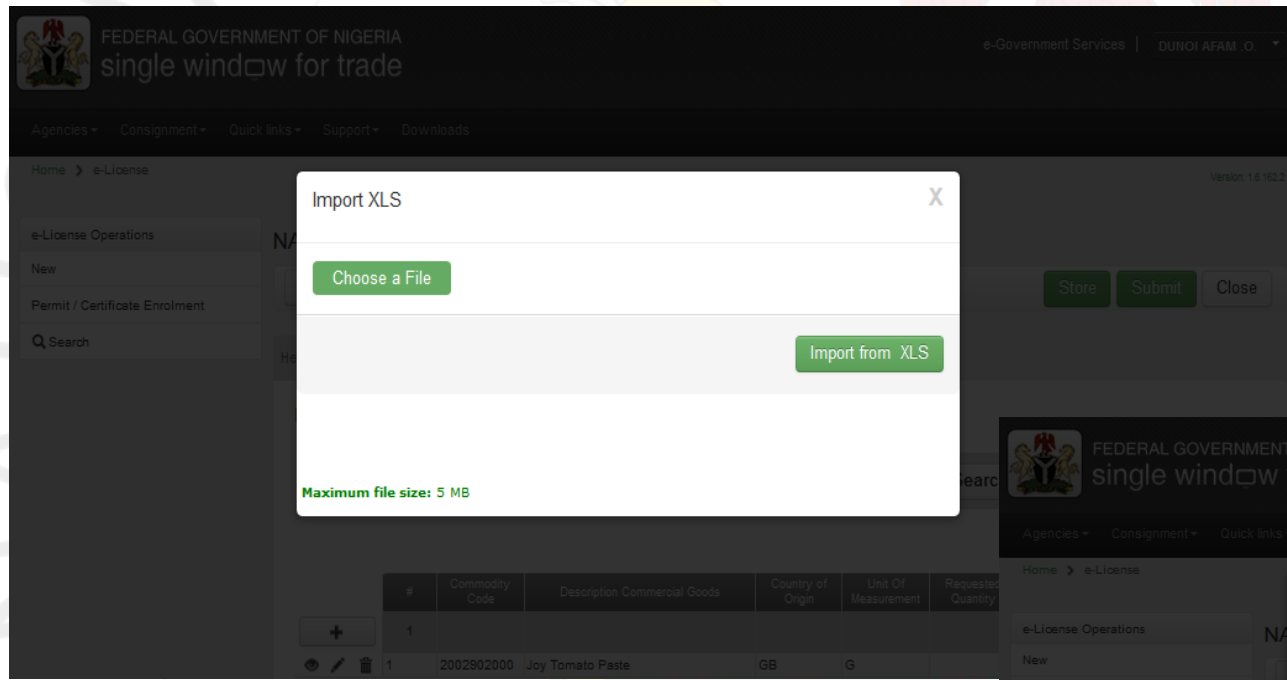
FEDERAL GOVERNMENT OF NIGERIA
single window for trade

e-Government Services | DUNOI AFAM .O.

Agencies ▾ Consignment ▾ Quick links ▾ Support ▾ Downloads

Home > e-License

Version: 1.6.163.3

e-License Operations
New
Permit / Certificate Enrolment
Search

NA

Store Submit Close

He

Import XLS

X

Choose a File

Import from XLS

Maximum file size: 5 MB

Searc

| # | Commodity Code | Description Commercial Goods | Country of Origin | Unit Of Measurement | Requested Quantity |
|---|---|---|---|---|---|
| 1 | | | | | |
| 1 | 2002902000 | Joy Tomato Paste | GB | G | |

FEDERAL GOVERNMENT
single window

Agencies ▾ Consignment ▾ Quick links

Home > e-License

e-License Operations
New

NA